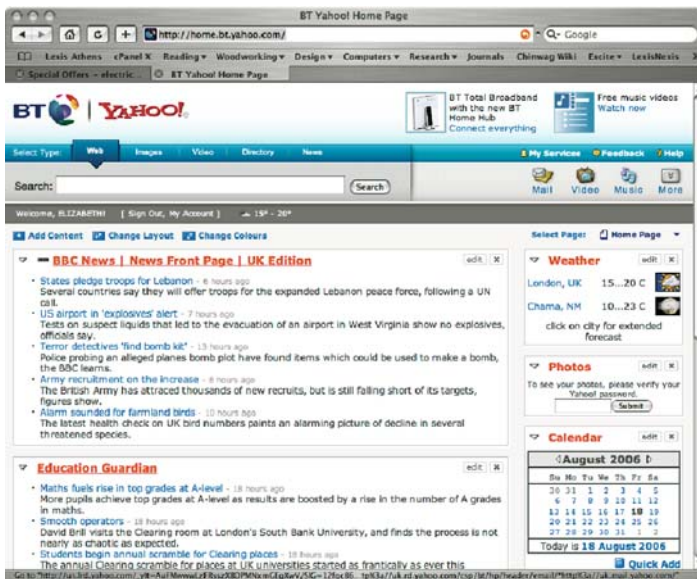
BT Yahoo! Home Page

http://home.bt.yahoo.com/

Q- Google

Lexis Athens   cPanel X   Reading ▾   Woodworking ▾   Design ▾   Computers ▾   Research ▾   Journals   Chinwag Wiki   Excite ▾   LexisNexis

Special Offers - electric...   BT Yahoo! Home Page

BT | YAHOO!

BT Total Broadband with the new BT Home Hub
Connect everything

Free music videos
Watch now

Select Type:   Web   Images   Video   Directory   News

My Services   Feedback   Help

Search:   Search

Mail   Video   Music   More

Welcome, ELIZABETH!   [ Sign Out, My Account ]   15° - 20°

Add Content   Change Layout   Change Colours

Select Page:   Home Page

BBC News | News Front Page | UK Edition   edit   x

• States pledge troops for Lebanon - 6 hours ago
Several countries say they will offer troops for the expanded Lebanon peace force, following a UN call.
• US airport in 'explosives' alert - 7 hours ago
Tests on suspect liquids that led to the evacuation of an airport in West Virginia show no explosives, officials say.
• Terror detectives 'find bomb kit' - 13 hours ago
Police probing an alleged planes bomb plot have found items which could be used to make a bomb, the BBC learns.
• Army recruitment on the increase - 8 hours ago
The British Army has attracted thousands of new recruits, but is still falling short of its targets, figures show.
• Alarm sounded for farmland birds - 8 hours ago
The latest health check on UK bird numbers paints an alarming picture of decline in several threatened species.

Education Guardian   edit   x

• Maths fuels rise in top grades at A-level - 18 hours ago
More pupils achieve top grades at A-level as results are boosted by a rise in the number of A grades in maths.
• Smooth operators - 18 hours ago
David Brill visits the Clearing room at London's South Bank University, and finds the process is not nearly as chaotic as expected.
• Students begin annual scramble for Clearing places - 18 hours ago
The annual Clearing scramble for places at UK universities started as frantically as ever this

Weather   edit   x

London, UK   15...20 C
Chama, NM   10...23 C
click on city for extended forecast

Photos   edit   x

To see your photos, please verify your Yahoo! password.
Submit

Calendar   edit   x

August 2006

| Su | Mo | Tu | We | Th | Fr | Sa |
|---|---|---|---|---|---|---|
| 30 | 31 | 1 | 2 | 3 | 4 | 5 |
| 6 | 7 | 8 | 9 | 10 | 11 | 12 |
| 13 | 14 | 15 | 16 | 17 | 18 | 19 |
| 20 | 21 | 22 | 23 | 24 | 25 | 26 |
| 27 | 28 | 29 | 30 | 31 | 1 | 2 |

Today is 18 August 2006

Quick Add

Go to "http://uk.rd.yahoo.com/ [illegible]